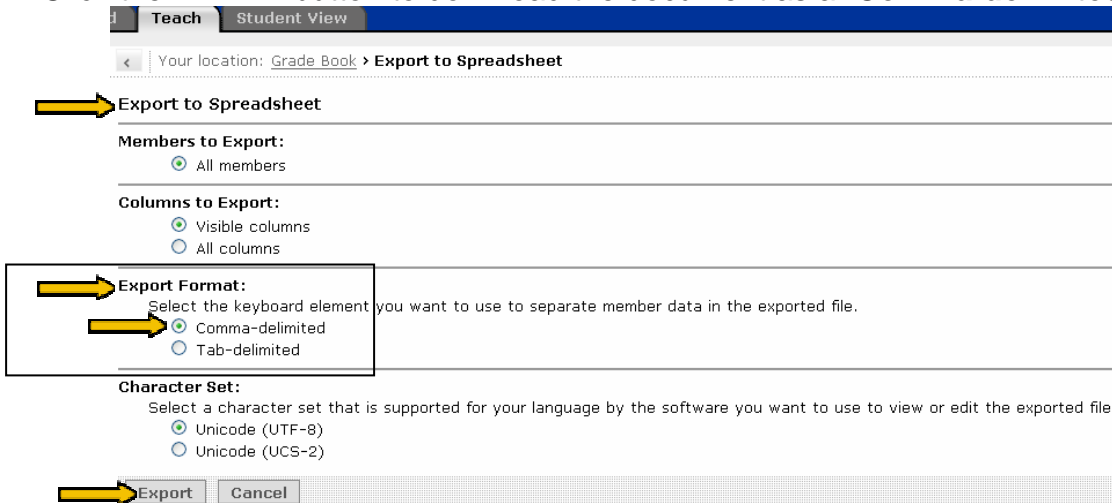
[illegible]

d Teach Student View

< Your location: Grade Book > Export to Spreadsheet

Export to Spreadsheet

Members to Export:
All members

Columns to Export:
Visible columns
All columns

Export Format:
Select the keyboard element you want to use to separate member data in the exported file.
Comma-delimited
Tab-delimited

Character Set:
Select a character set that is supported for your language by the software you want to use to view or edit the exported file
Unicode (UTF-8)
Unicode (UCS-2)

Export Cancel